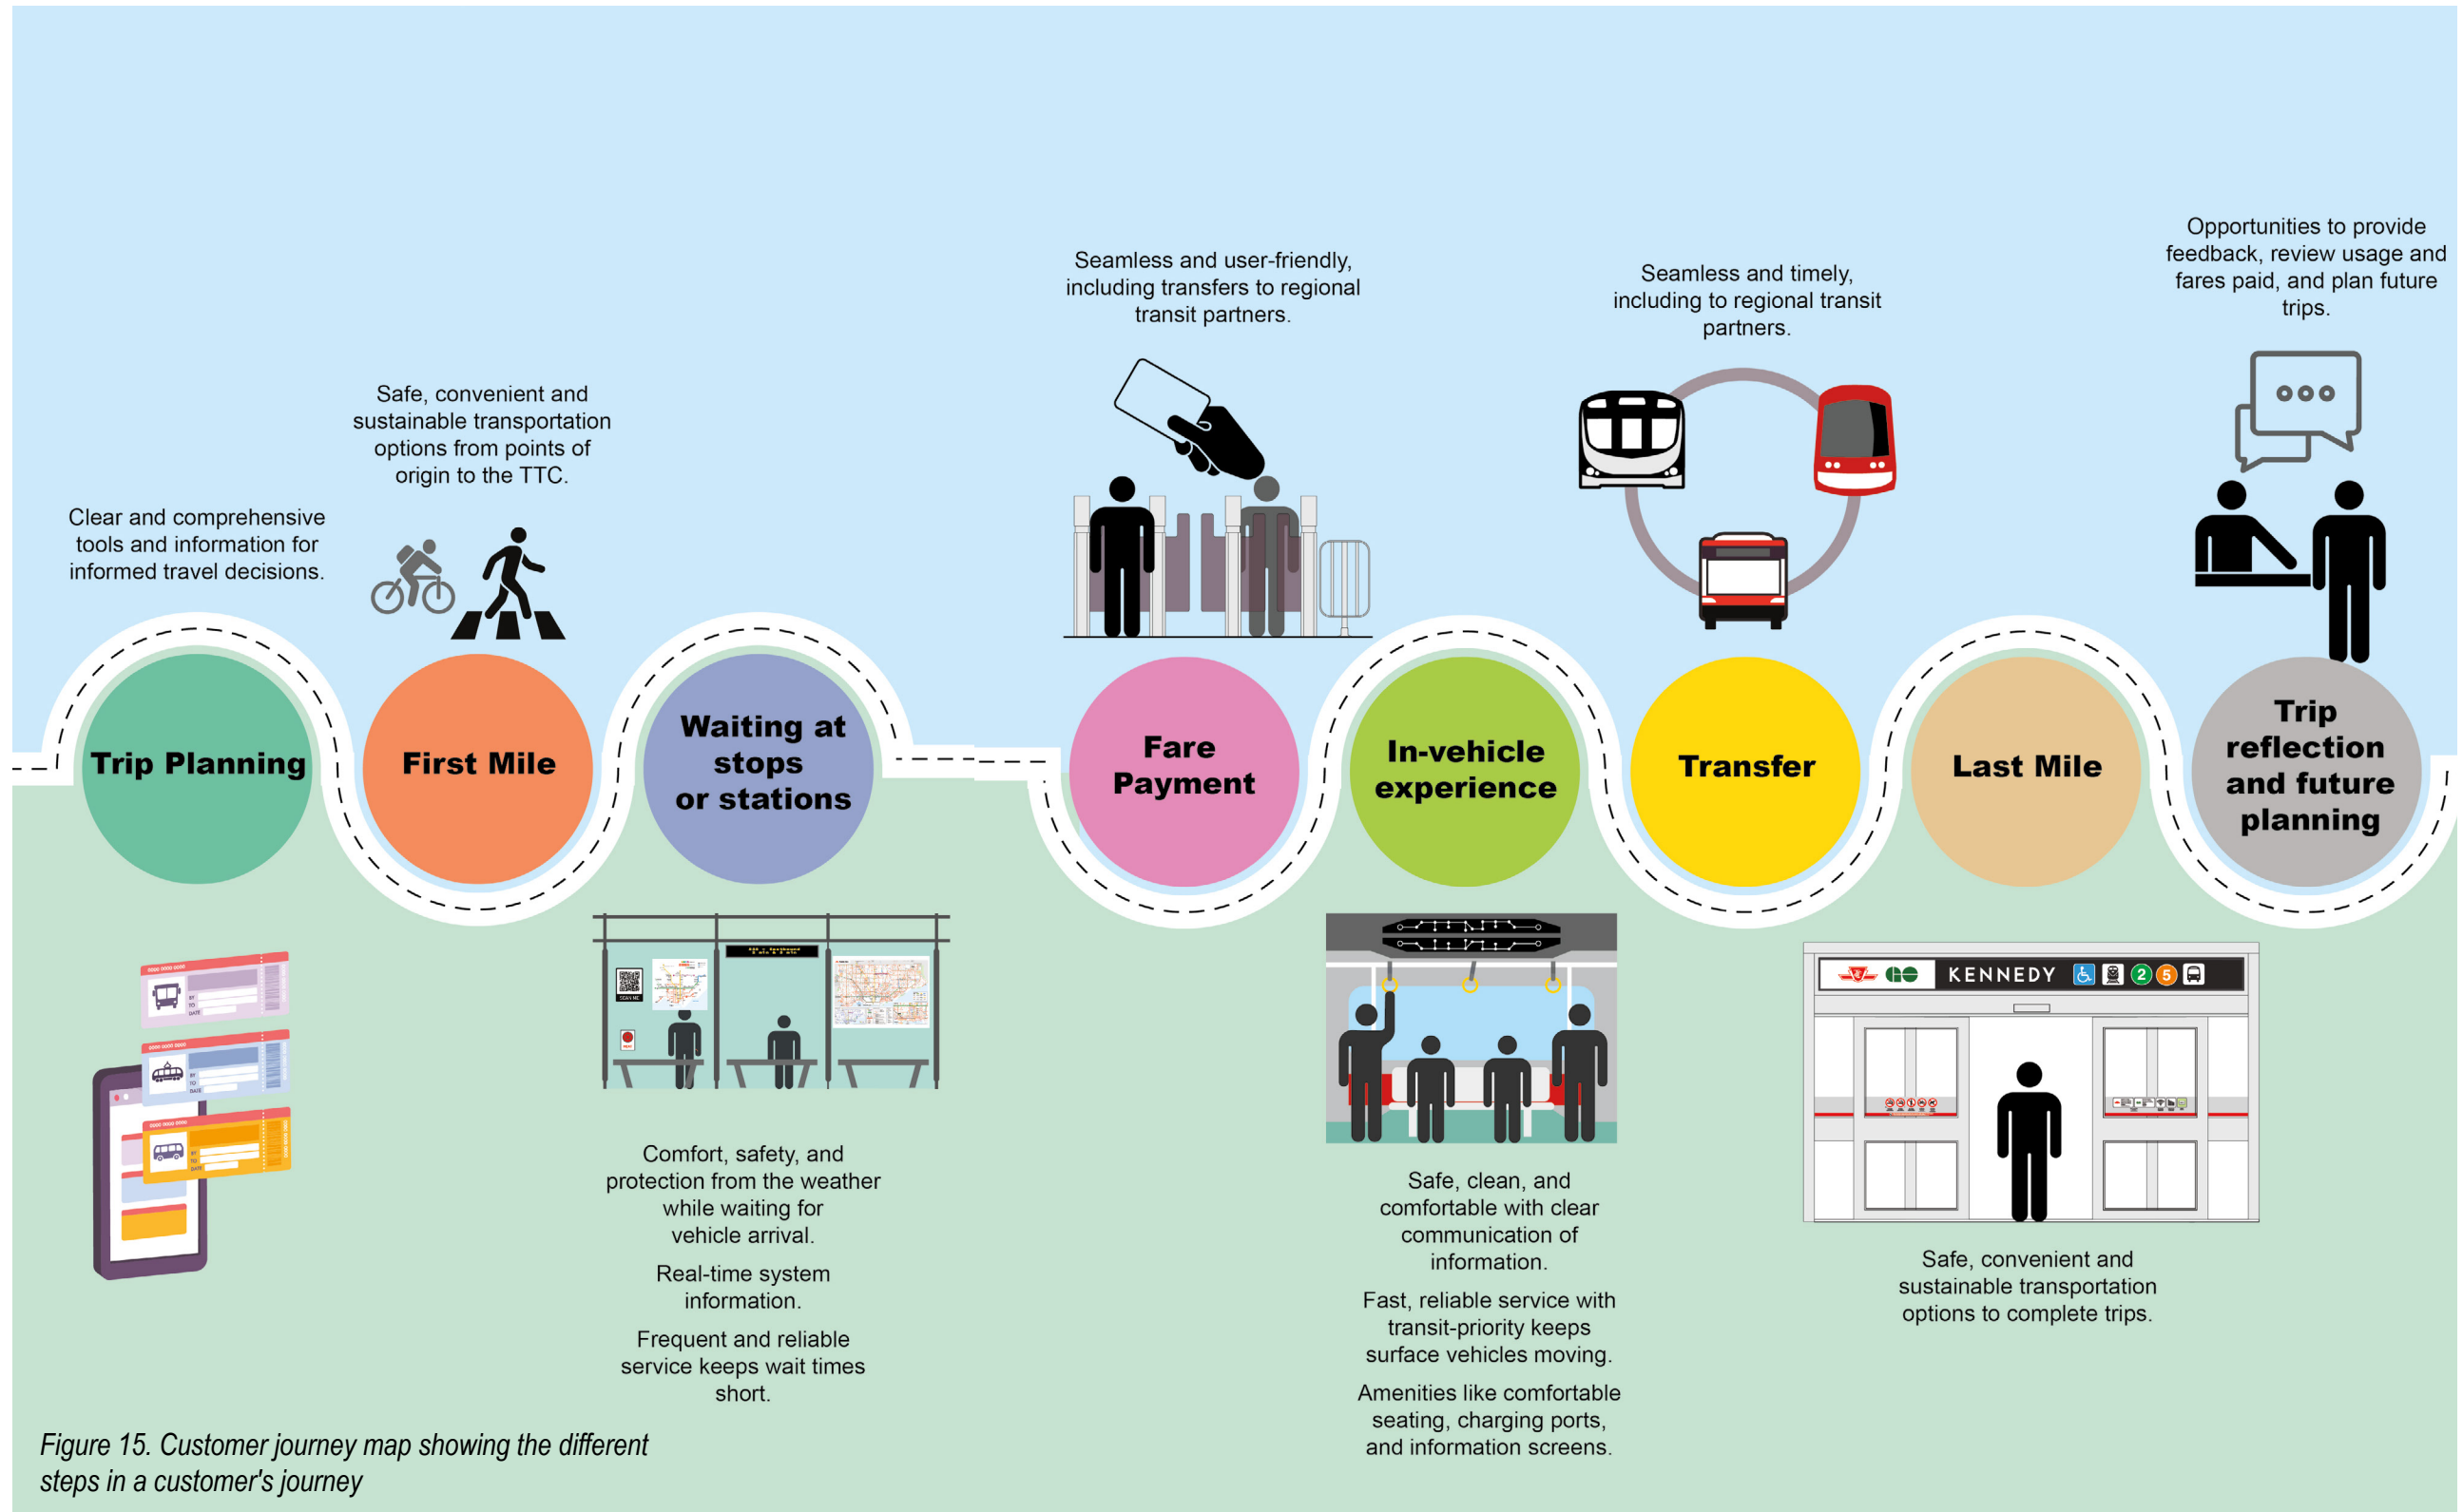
Clear and comprehensive tools and information for informed travel decisions.

Trip Planning

Safe, convenient and sustainable transportation options from points of origin to the TTC.

First Mile

Waiting at stops or stations

Comfort, safety, and protection from the weather while waiting for vehicle arrival.

Real-time system information.

Frequent and reliable service keeps wait times short.

Seamless and user-friendly, including transfers to regional transit partners.

Fare Payment

In-vehicle experience

Safe, clean, and comfortable with clear communication of information.

Fast, reliable service with transit-priority keeps surface vehicles moving.

Amenities like comfortable seating, charging ports, and information screens.

Seamless and timely, including to regional transit partners.

Transfer

Last Mile

KENNEDY

Safe, convenient and sustainable transportation options to complete trips.

Opportunities to provide feedback, review usage and fares paid, and plan future trips.

Trip reflection and future planning

Figure 15. Customer journey map showing the different steps in a customer's journey